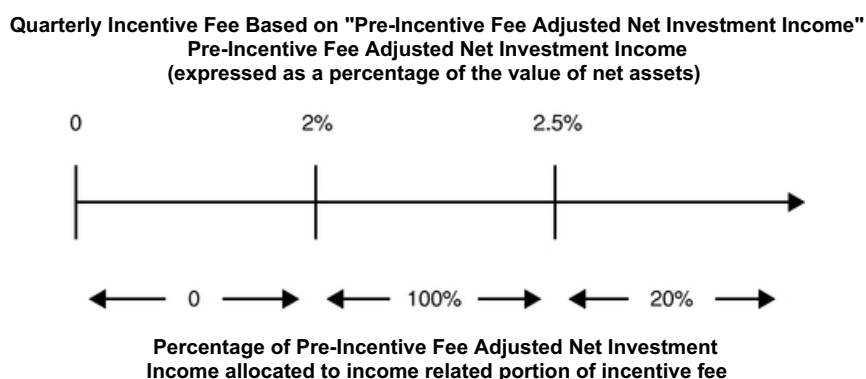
Quarterly Incentive Fee Based on "Pre-Incentive Fee Adjusted Net Investment Income"
Pre-Incentive Fee Adjusted Net Investment Income
(expressed as a percentage of the value of net assets)

0

2%

2.5%

0

100%

20%

Percentage of Pre-Incentive Fee Adjusted Net Investment Income allocated to income related portion of incentive fee